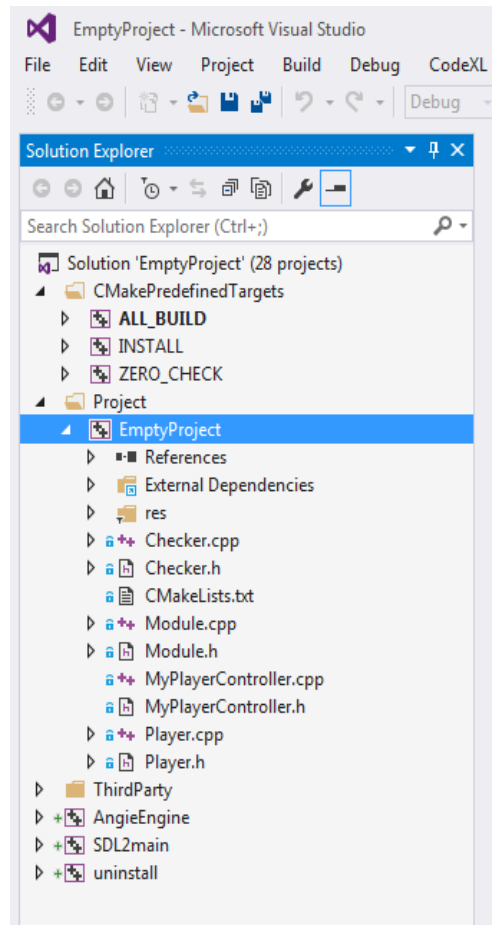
EmptyProject - Microsoft Visual Studio

File Edit View Project Build Debug CodeXL

Debug

Solution Explorer

Search Solution Explorer (Ctrl+;)

Solution 'EmptyProject' (28 projects)
CMakePredefinedTargets
ALL_BUILD
INSTALL
ZERO_CHECK
Project
EmptyProject
References
External Dependencies
res
Checker.cpp
Checker.h
CMakeLists.txt
Module.cpp
Module.h
MyPlayerController.cpp
MyPlayerController.h
Player.cpp
Player.h
ThirdParty
AngieEngine
SDL2main
uninstall